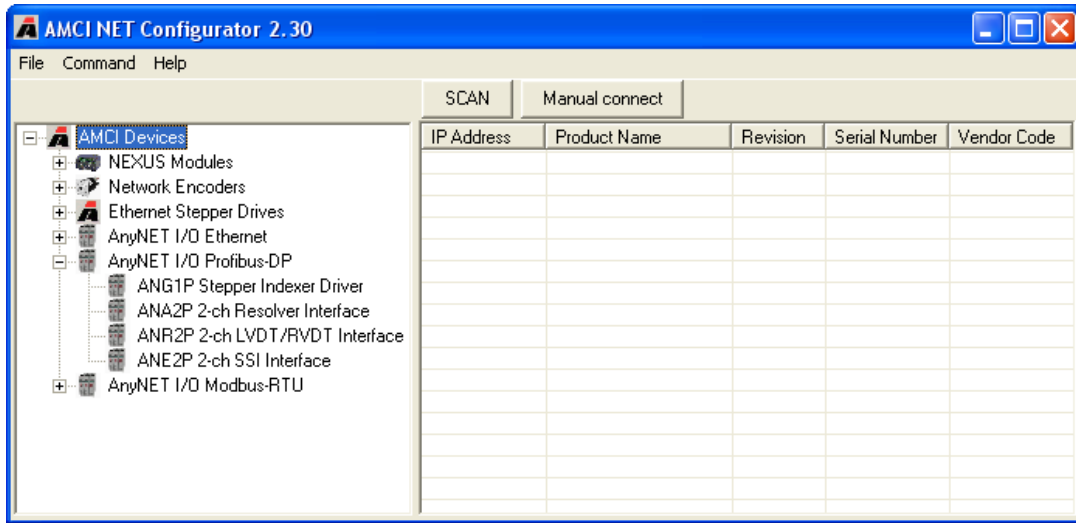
AMCI NET Configurator 2.30

File Command Help

SCAN
Manual connect

AMCI Devices
NEXUS Modules
Network Encoders
Ethernet Stepper Drives
AnyNET I/O Ethernet
AnyNET I/O Profibus-DP
ANG1P Stepper Indexer Driver
ANA2P 2-ch Resolver Interface
ANR2P 2-ch LVDT/RVDT Interface
ANE2P 2-ch SSI Interface
AnyNET I/O Modbus-RTU

| IP Address | Product Name | Revision | Serial Number | Vendor Code |
|---|---|---|---|---|